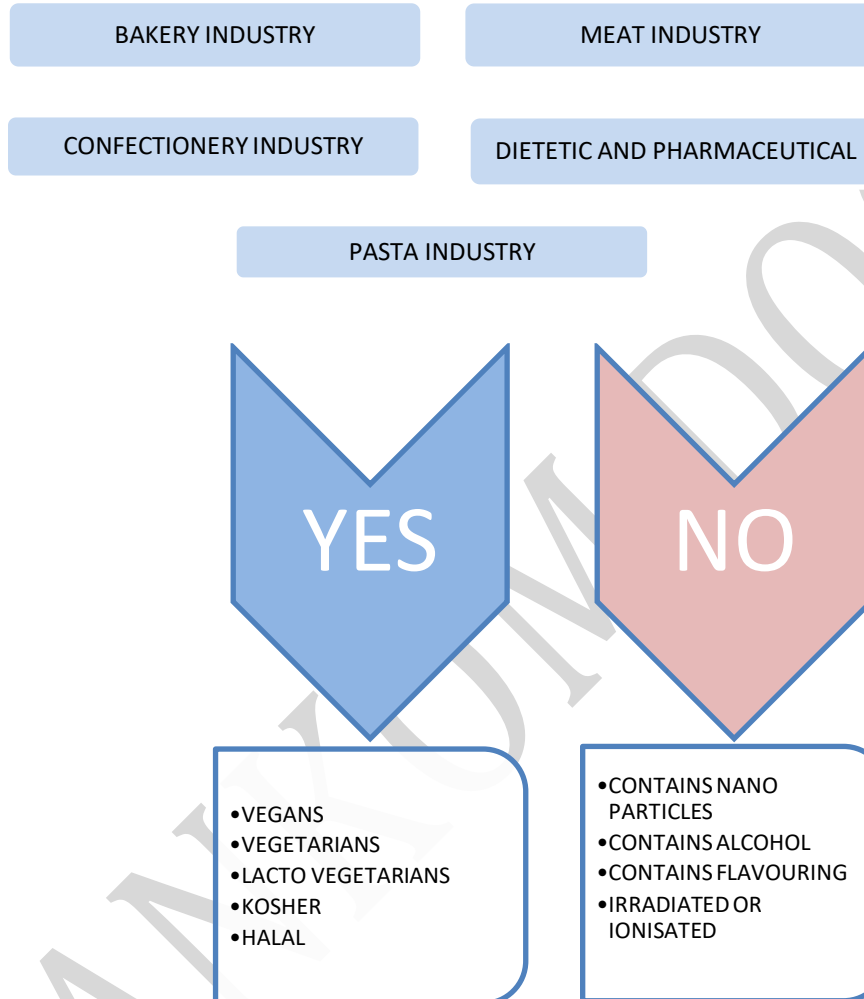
BAKERY INDUSTRY

MEAT INDUSTRY

CONFECTIONERY INDUSTRY

DIETETIC AND PHARMACEUTICAL

PASTA INDUSTRY

YES

NO

•VEGANS
•VEGETARIANS
•LACTO VEGETARIANS
•KOSHER
•HALAL

•CONTAINS NANO PARTICLES
•CONTAINS ALCOHOL
•CONTAINS FLAVOURING
•IRRADIATED OR IONISATED